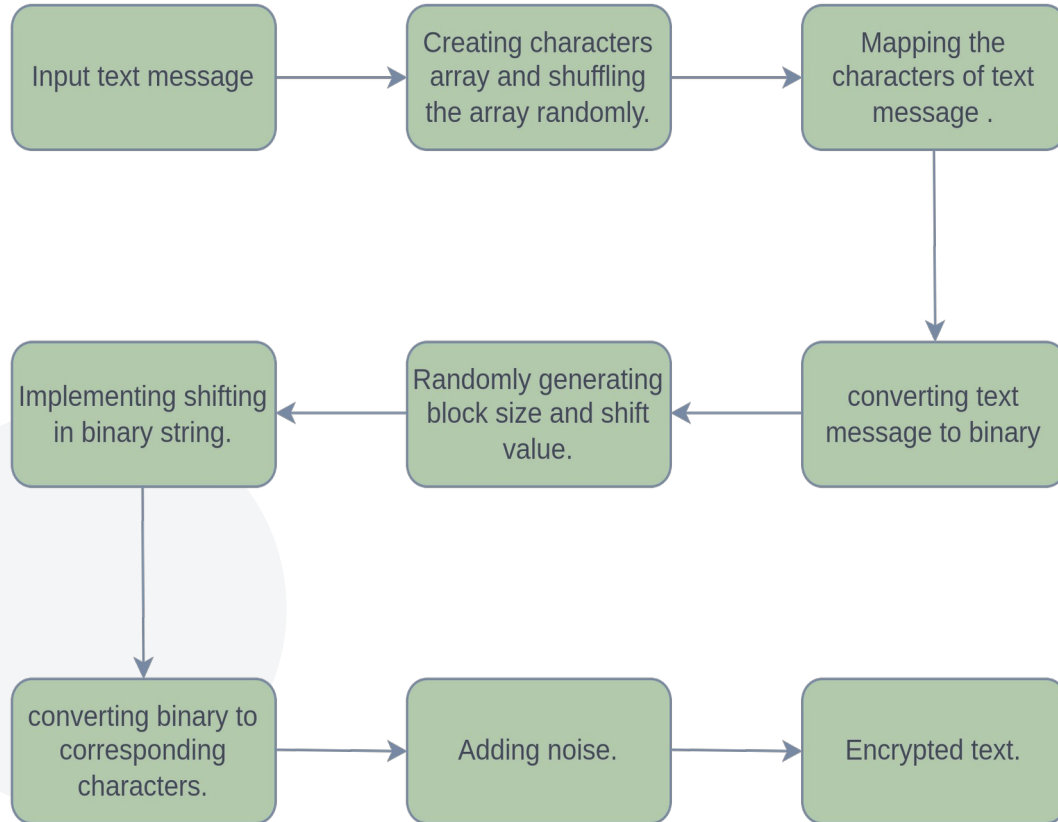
Input text message

Creating characters array and shuffling the array randomly.

Mapping the characters of text message .

converting text message to binary

Randomly generating block size and shift value.

Implementing shifting in binary string.

converting binary to corresponding characters.

Adding noise.

Encrypted text.